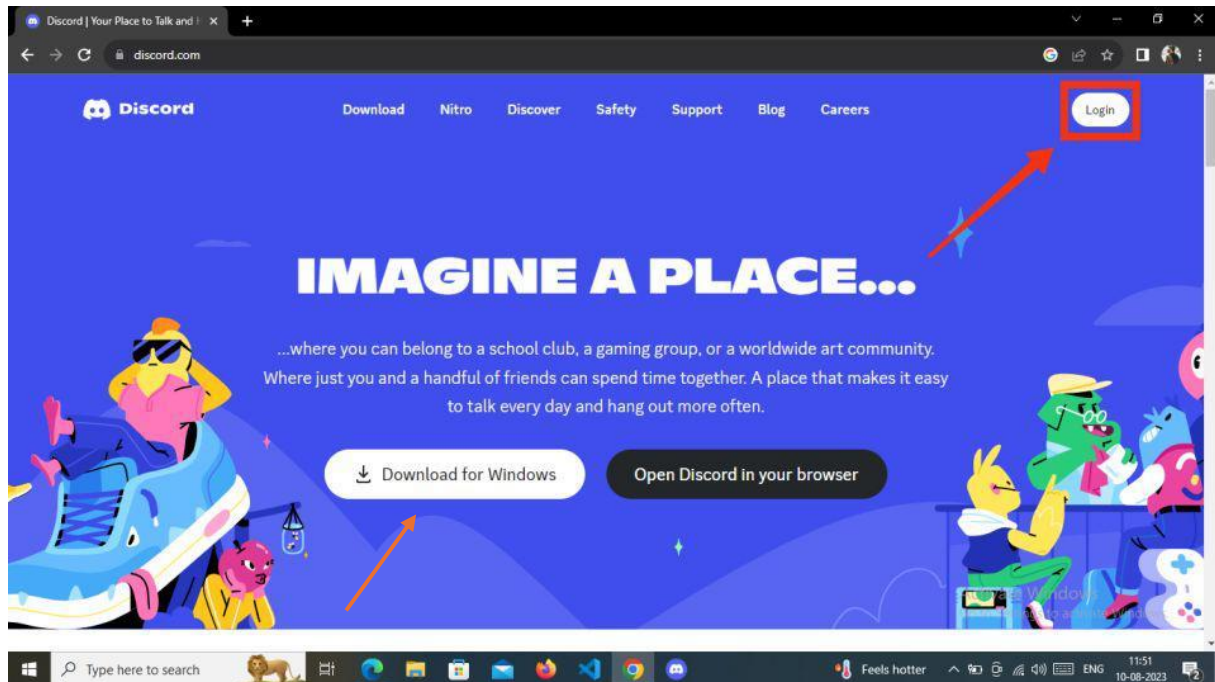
Discord | Your Place to Talk and H ×

discord.com

Discord

Download Nitro Discover Safety Support Blog Careers

Login

IMAGINE A PLACE...

...where you can belong to a school club, a gaming group, or a worldwide art community. Where just you and a handful of friends can spend time together. A place that makes it easy to talk every day and hang out more often.

Download for Windows

Open Discord in your browser

Activate Windows
Go to Settings to activate Windows.

Type here to search

Feels hotter

ENG

11:51
10-08-2023